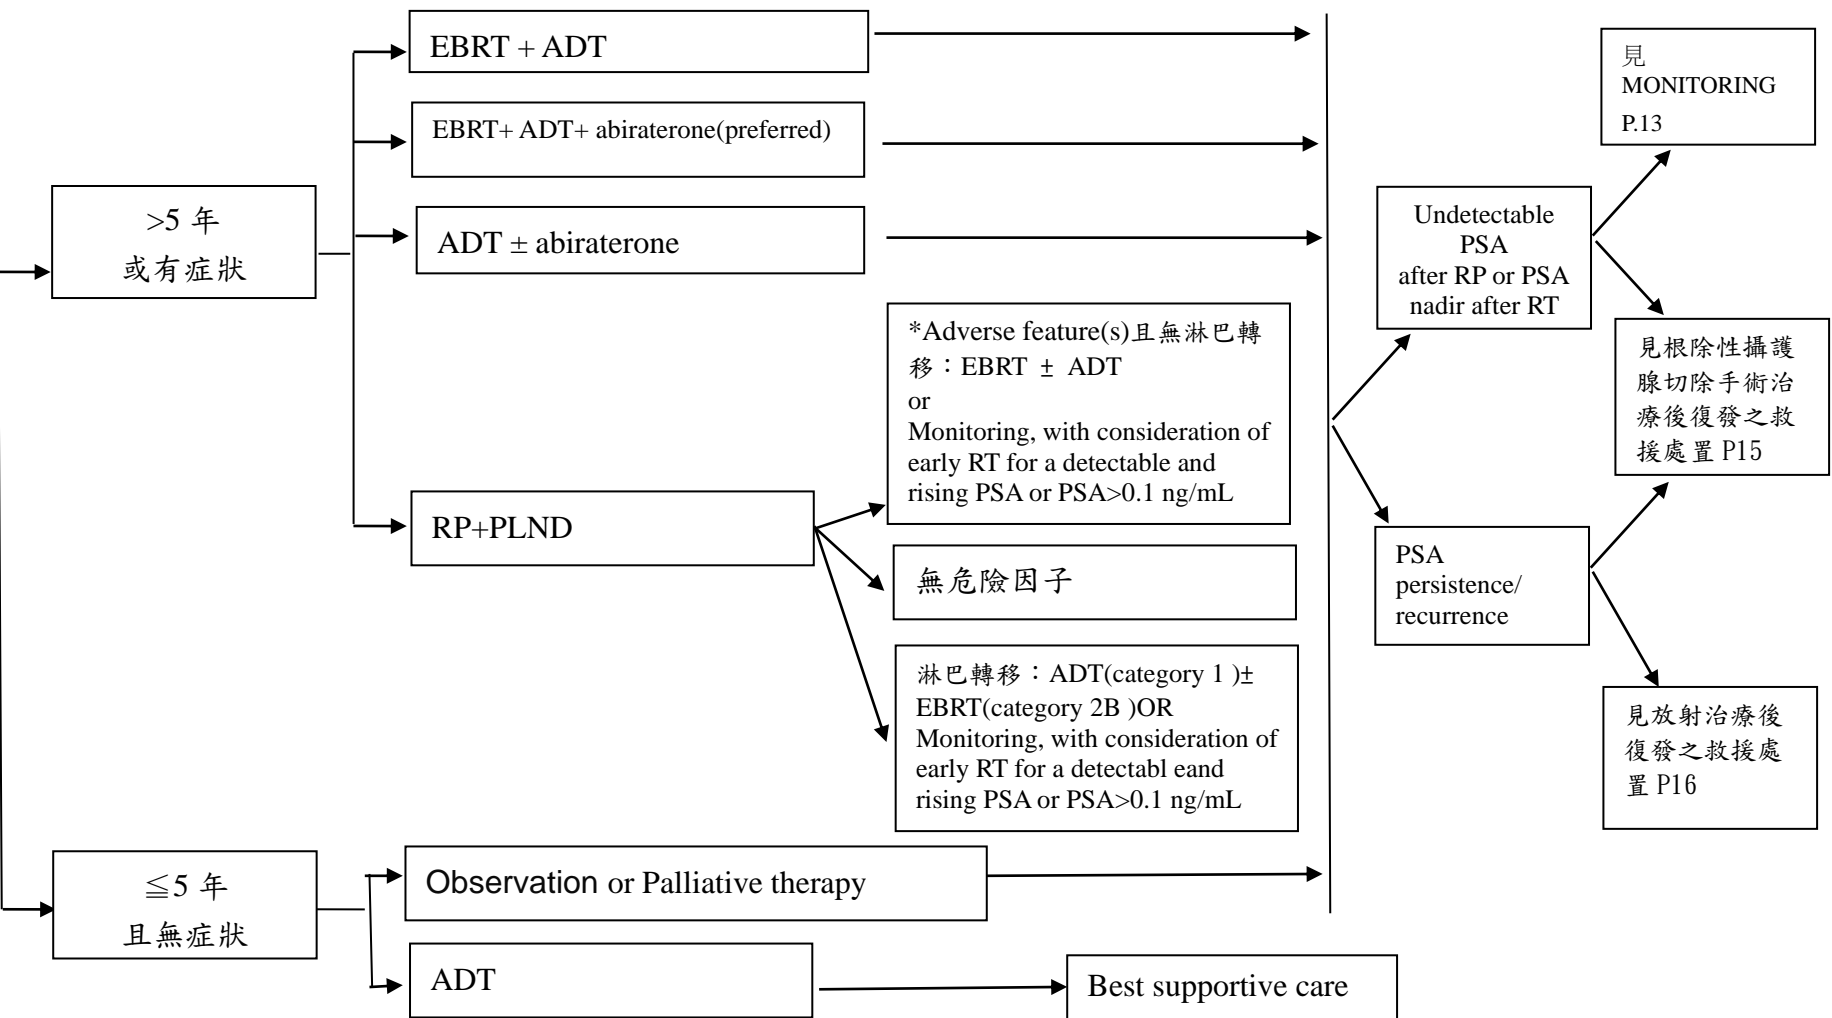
>5 年
或有症狀

EBRT + ADT

EBRT+ ADT+ abiraterone(preferred)

ADT ± abiraterone

RP+PLND

*Adverse feature(s)且無淋巴轉移：EBRT ± ADT
or
Monitoring, with consideration of early RT for a detectable and rising PSA or PSA>0.1 ng/mL

無危險因子

淋巴轉移：ADT(category 1 )± EBRT(category 2B )OR Monitoring, with consideration of early RT for a detectabl eand rising PSA or PSA>0.1 ng/mL

≦5 年
且無症狀

Observation or Palliative therapy

ADT

Best supportive care

Undetectable PSA after RP or PSA nadir after RT

PSA persistence/ recurrence

見 MONITORING P.13

見根除性攝護腺切除手術治療後復發之救援處置 P15

見放射治療後復發之救援處置 P16